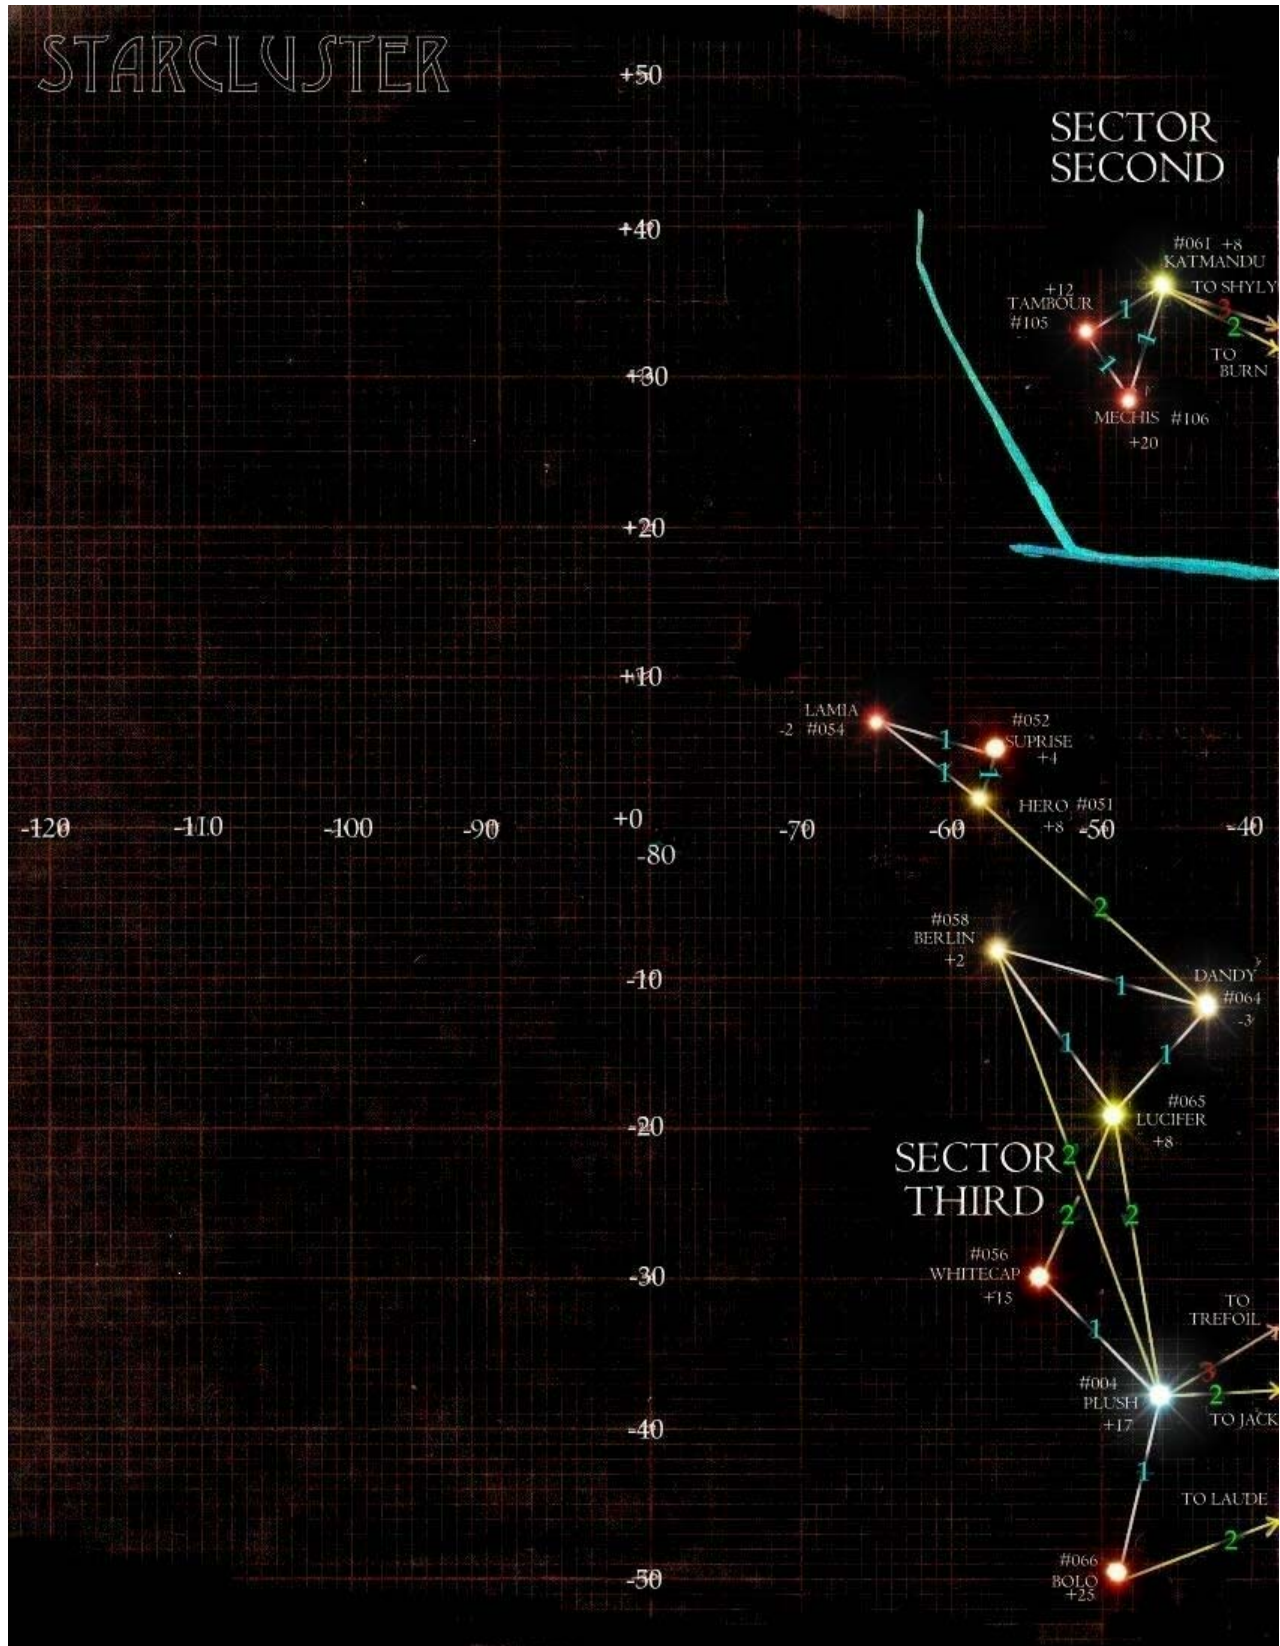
STARCLUSTER

+50

SECTOR SECOND

+40

#061 +8 KATMANDU

TO SHYLY

+12 TAMBOUR #105

1

1

3

2

TO BURN

+30

1

MECHIS #106 +20

+20

+10

LAMIA -2 #054

1

#052 SUPRISE +4

1

1

HERO #051 +8

-120 -110 -100 -90 +0 -80 -70 -60 -50 -40

2

#058 BERLIN +2

1

DANDY #064 -3

-10

1

1

#065 LUCIFER +8

-20

SECTOR THIRD

2

2

2

#056 WHITECAP +15

-30

TO TREFOIL

1

3

#004 PLUSH +17

2

TO JACK

-40

1

TO LAUDE

2

#066 BOLO +25

-50